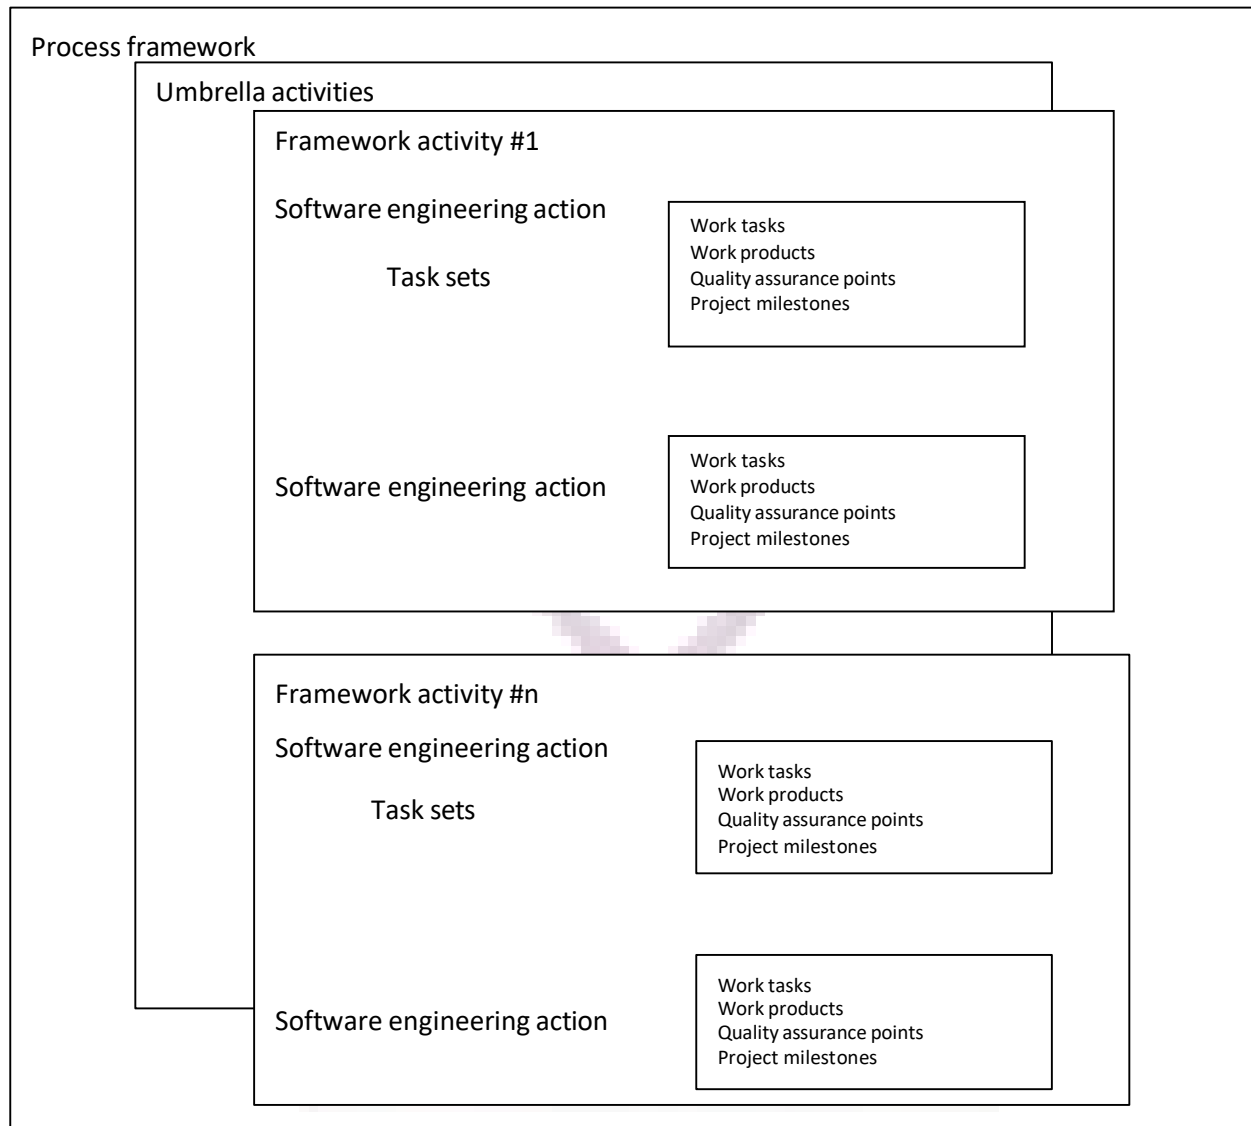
Process framework

Umbrella activities

Framework activity #1

Software engineering action

Task sets

Work tasks
Work products
Quality assurance points
Project milestones

Software engineering action

Work tasks
Work products
Quality assurance points
Project milestones

Framework activity #n

Software engineering action

Task sets

Work tasks
Work products
Quality assurance points
Project milestones

Software engineering action

Work tasks
Work products
Quality assurance points
Project milestones